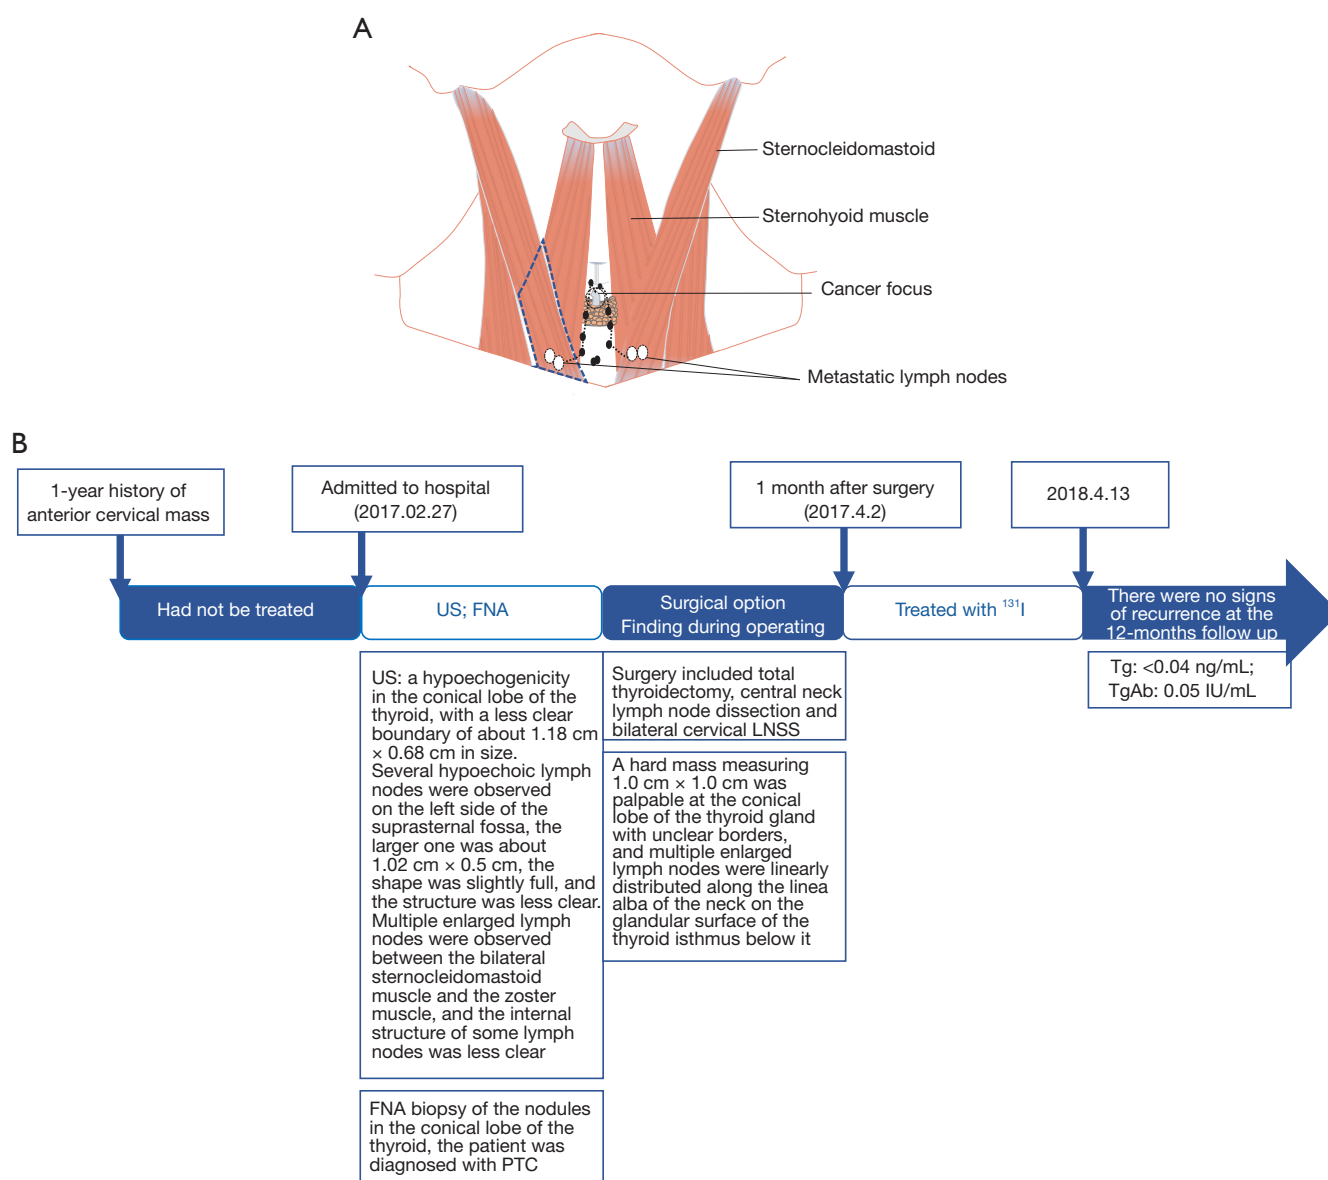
A

Sternocleidomastoid

Sternohyoid muscle

Cancer focus

Metastatic lymph nodes

B

1-year history of anterior cervical mass

Admitted to hospital (2017.02.27)

1 month after surgery (2017.4.2)

2018.4.13

Had not be treated

US; FNA

Surgical option
Finding during operating

Treated with $^{131}$I

There were no signs of recurrence at the 12-months follow up

Tg: <0.04 ng/mL; TgAb: 0.05 IU/mL

US: a hypoechogenicity in the conical lobe of the thyroid, with a less clear boundary of about 1.18 cm × 0.68 cm in size. Several hypoechoic lymph nodes were observed on the left side of the suprasternal fossa, the larger one was about 1.02 cm × 0.5 cm, the shape was slightly full, and the structure was less clear. Multiple enlarged lymph nodes were observed between the bilateral sternocleidomastoid muscle and the zoster muscle, and the internal structure of some lymph nodes was less clear

Surgery included total thyroidectomy, central neck lymph node dissection and bilateral cervical LNSS

A hard mass measuring 1.0 cm × 1.0 cm was palpable at the conical lobe of the thyroid gland with unclear borders, and multiple enlarged lymph nodes were linearly distributed along the linea alba of the neck on the glandular surface of the thyroid isthmus below it

FNA biopsy of the nodules in the conical lobe of the thyroid, the patient was diagnosed with PTC